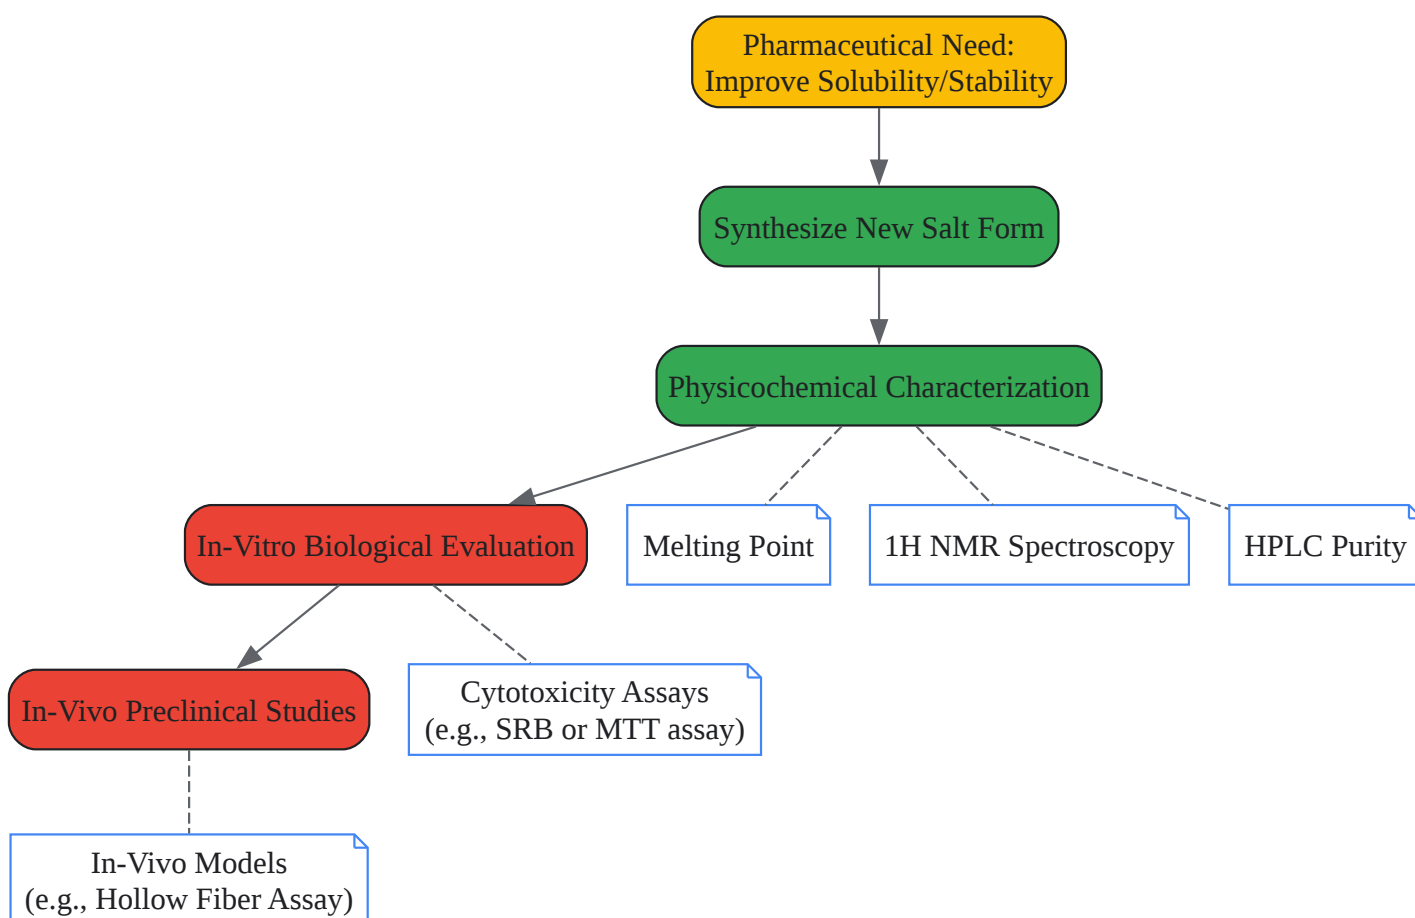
Pharmaceutical Need:
Improve Solubility/Stability

Synthesize New Salt Form

Physicochemical Characterization

In-Vitro Biological Evaluation

Melting Point

1H NMR Spectroscopy

HPLC Purity

In-Vivo Preclinical Studies

Cytotoxicity Assays
(e.g., SRB or MTT assay)

In-Vivo Models
(e.g., Hollow Fiber Assay)